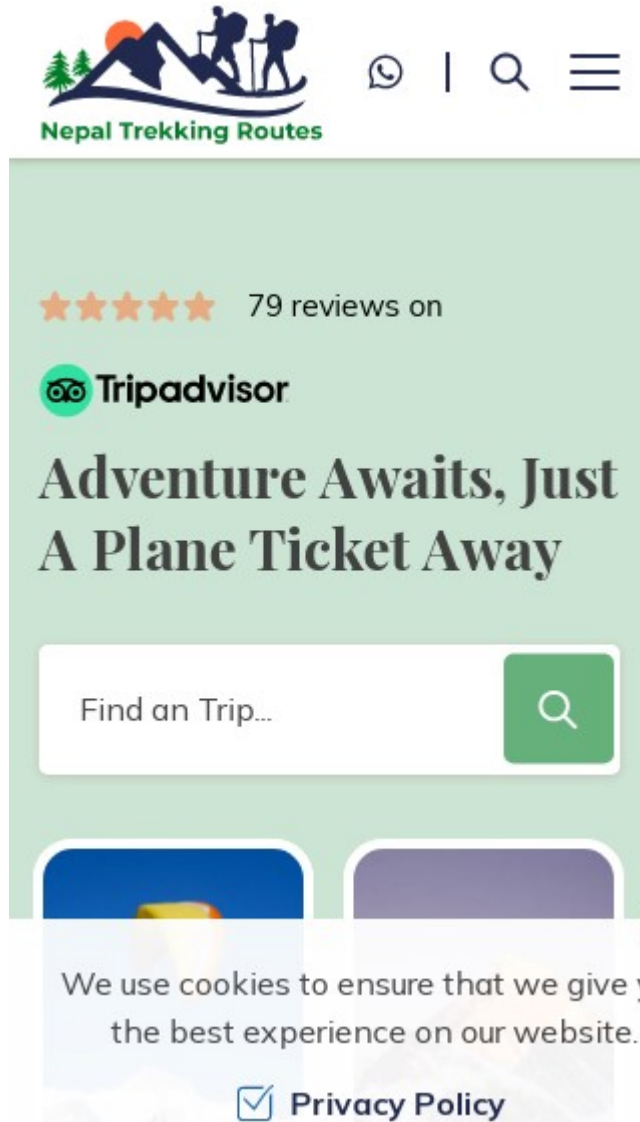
Nepal Trekking Routes

|

79 reviews on

Tripadvisor

Adventure Awaits, Just A Plane Ticket Away

Find an Trip...

We use cookies to ensure that we give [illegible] the best experience on our website.

Privacy Policy